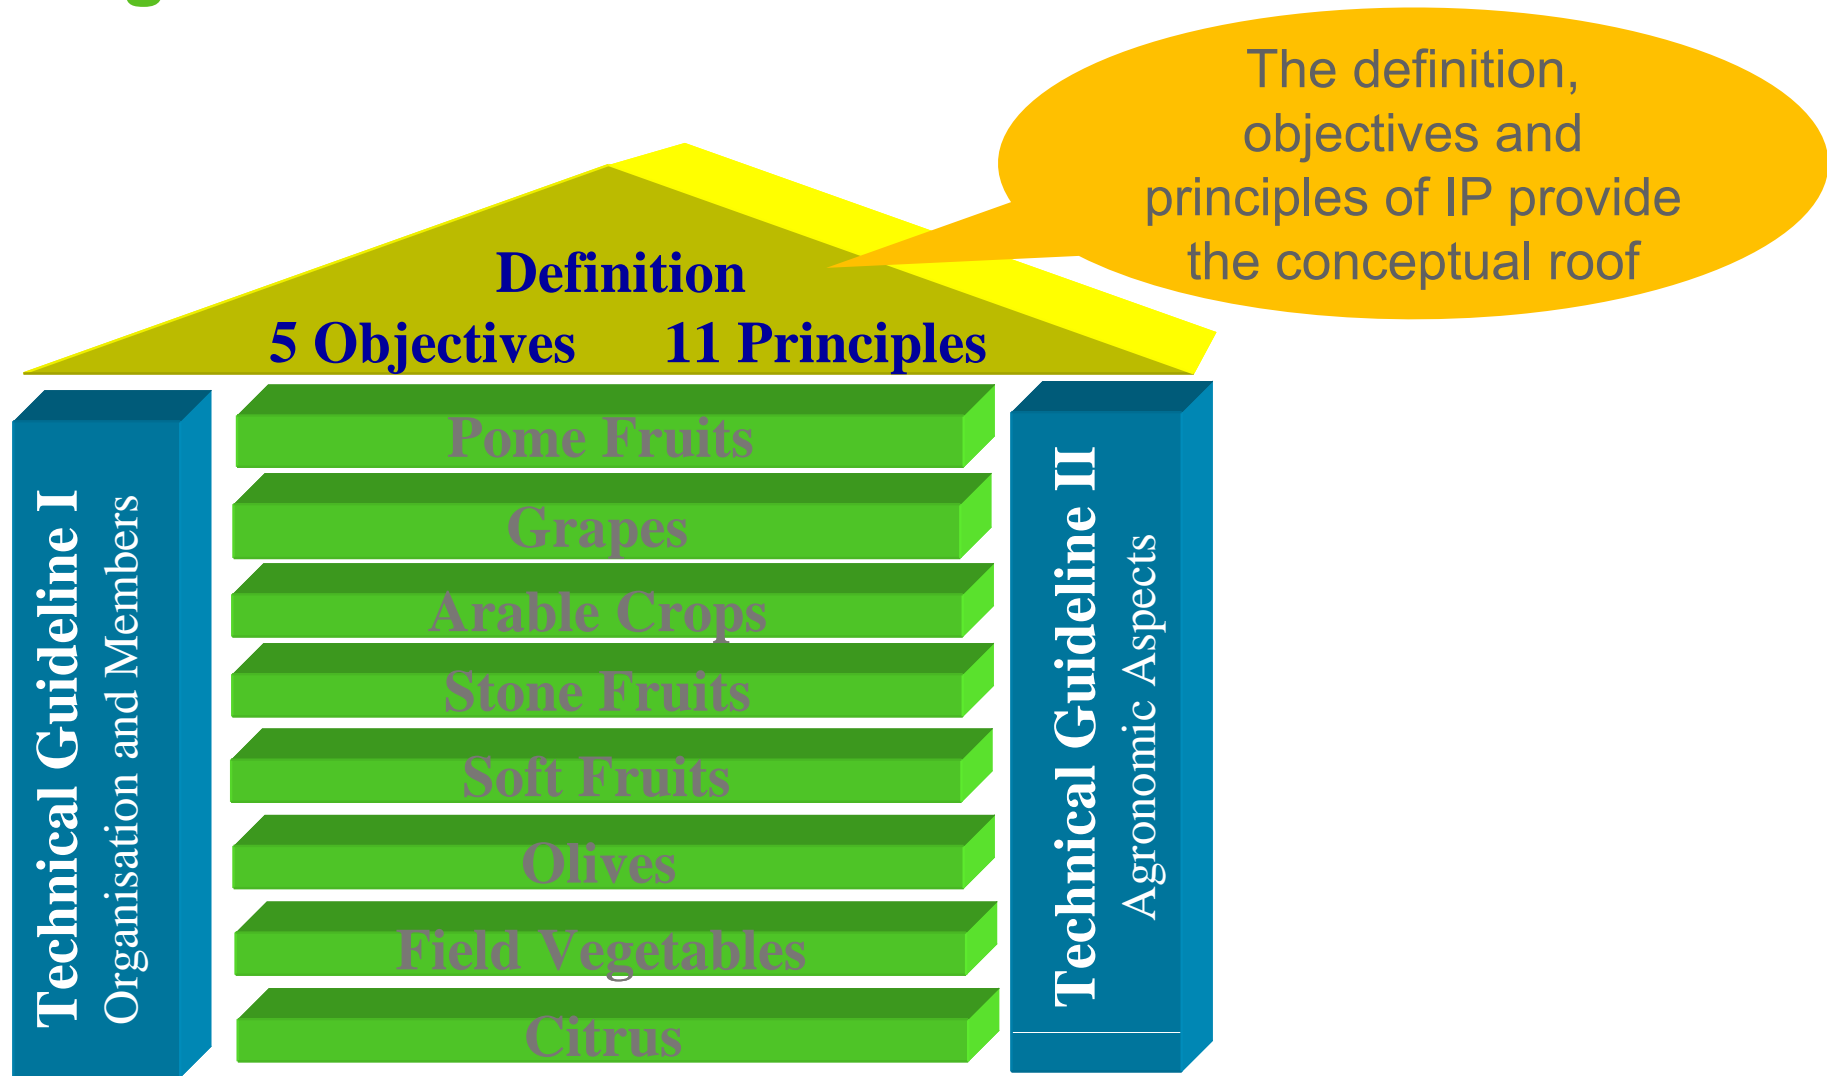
The definition, objectives and principles of IP provide the conceptual roof

Definition
5 Objectives 11 Principles

Technical Guideline I
Organisation and Members

Pome Fruits
Grapes
Arable Crops
Stone Fruits
Soft Fruits
Olives
Field Vegetables
Citrus

Technical Guideline II
Agronomic Aspects